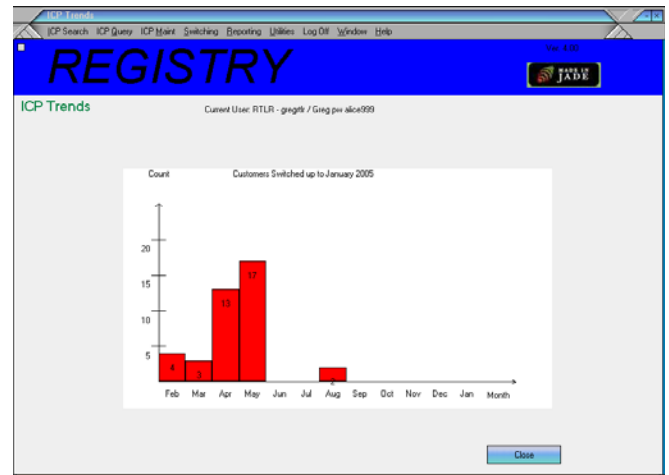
ICP Trends

ICP Search ICP Query ICP Maint Switching Reporting Utilities Log Off Window Help

REGISTRY

Ver: 4.00

MADE IN JADE

ICP Trends

Current User: RTLR - gregrtlr / Greg.pw alice999

Count

Customers Switched up to January 2005

20

15

10

5

4

3

13

17

2

Feb Mar Apr May Jun Jul Aug Sep Oct Nov Dec Jan Month

Close